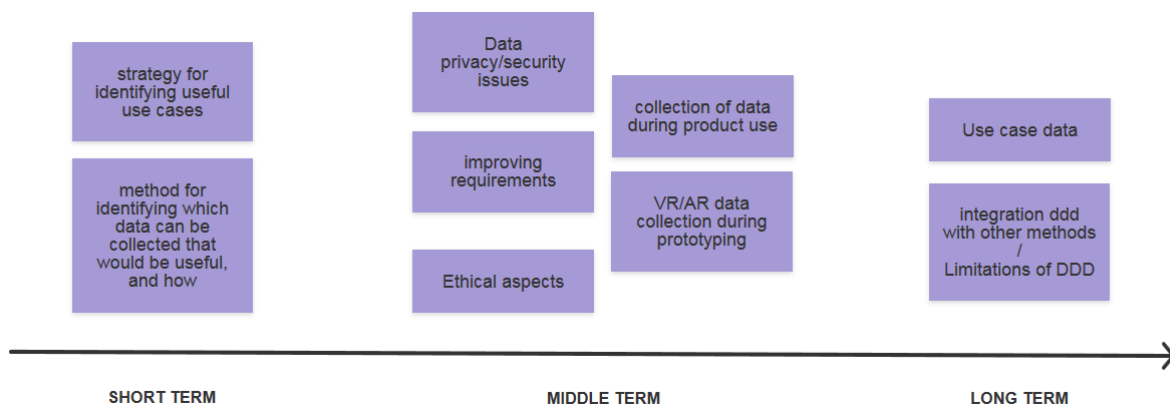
strategy for identifying useful use cases

method for identifying which data can be collected that would be useful, and how

Data privacy/security issues

improving requirements

Ethical aspects

collection of data during product use

VR/AR data collection during prototyping

Use case data

integration ddd with other methods / Limitations of DDD

SHORT TERM

MIDDLE TERM

LONG TERM